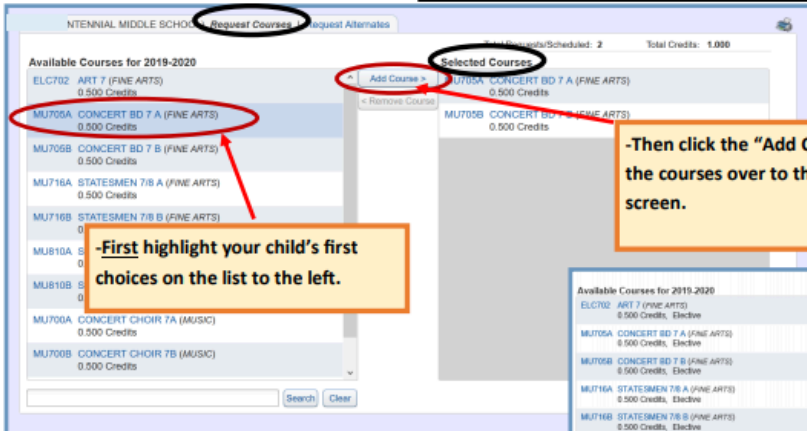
NTENNIAL MIDDLE SCHOOL Request Courses Request Alternates

Total Requests/Scheduled: 2 Total Credits: 1.000

Available Courses for 2019-2020

ELC702 ART 7 (FINE ARTS)
0.500 Credits

MU705A CONCERT BD 7 A (FINE ARTS)
0.500 Credits

MU705B CONCERT BD 7 B (FINE ARTS)
0.500 Credits

MU716A STATESMEN 7/8 A (FINE ARTS)
0.500 Credits

MU716B STATESMEN 7/8 B (FINE ARTS)
0.500 Credits

MU810A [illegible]

MU810B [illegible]

MU700A CONCERT CHOIR 7A (MUSIC)
0.500 Credits

MU700B CONCERT CHOIR 7B (MUSIC)
0.500 Credits

Search Clear

Add Course >

< Remove Course

Selected Courses

MU705A CONCERT BD 7 A (FINE ARTS)
0.500 Credits

MU705B CONCERT BD 7 B (FINE ARTS)
0.500 Credits

-Then click the "Add C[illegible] the courses over to th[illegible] screen.

-First highlight your child's first choices on the list to the left.

Available Courses for 2019-2020

ELC702 ART 7 (FINE ARTS)
0.500 Credits, Elective

MU705A CONCERT BD 7 A (FINE ARTS)
0.500 Credits, Elective

MU705B CONCERT BD 7 B (FINE ARTS)
0.500 Credits, Elective

MU716A STATESMEN 7/8 A (FINE ARTS)
0.500 Credits, Elective

MU716B STATESMEN 7/8 B (FINE ARTS)
0.500 Credits, Elective